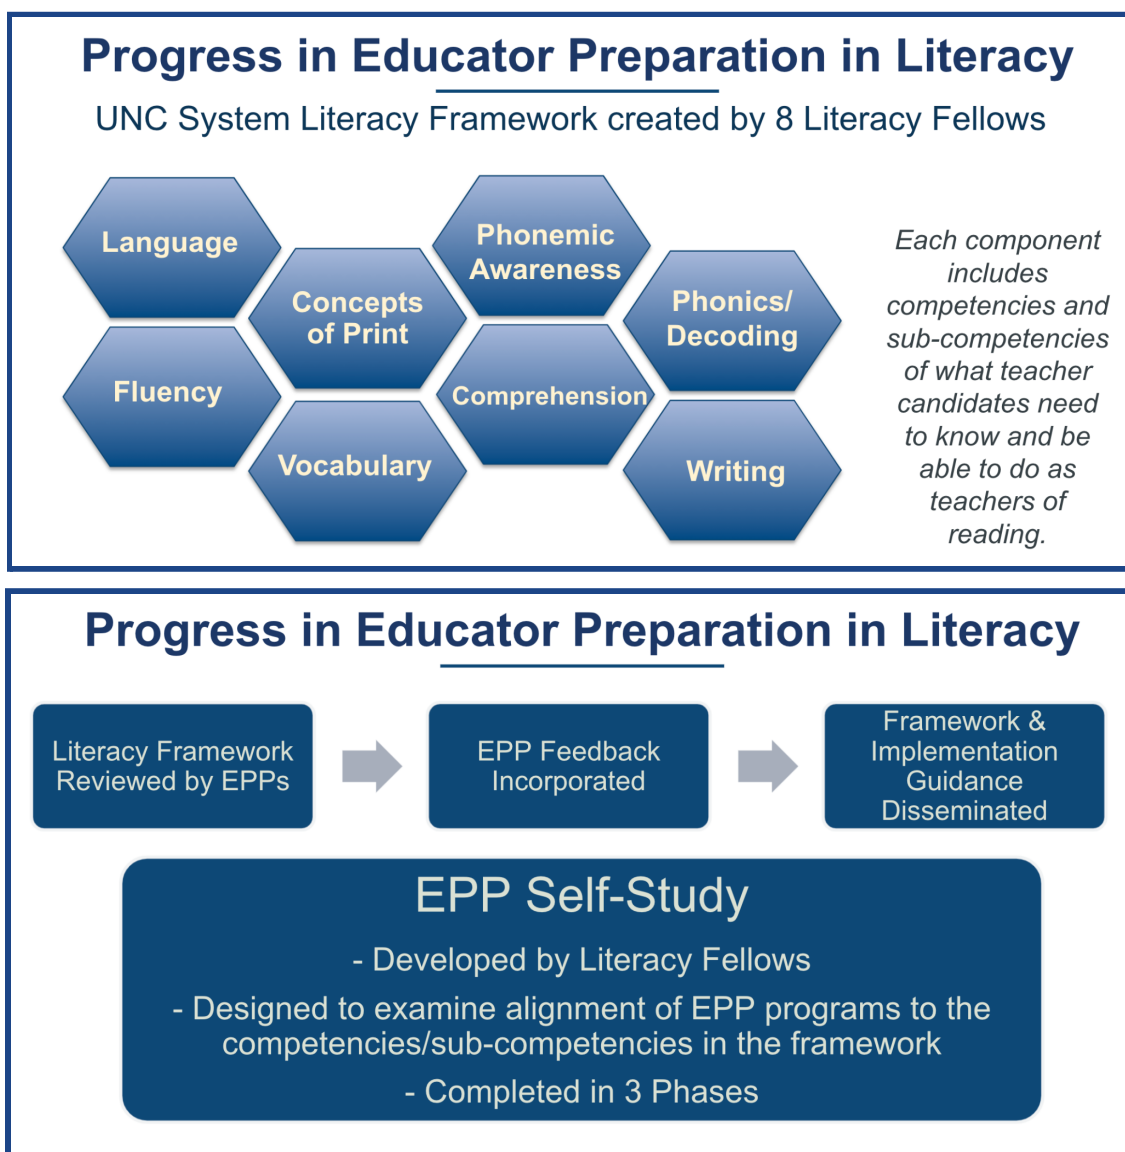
Progress in Educator Preparation in Literacy

UNC System Literacy Framework created by 8 Literacy Fellows

Language

Concepts of Print

Phonemic Awareness

Phonics/ Decoding

Fluency

Comprehension

Vocabulary

Writing

Each component includes competencies and sub-competencies of what teacher candidates need to know and be able to do as teachers of reading.

Progress in Educator Preparation in Literacy

Literacy Framework Reviewed by EPPs

EPP Feedback Incorporated

Framework & Implementation Guidance Disseminated

EPP Self-Study

- Developed by Literacy Fellows

- Designed to examine alignment of EPP programs to the competencies/sub-competencies in the framework

- Completed in 3 Phases